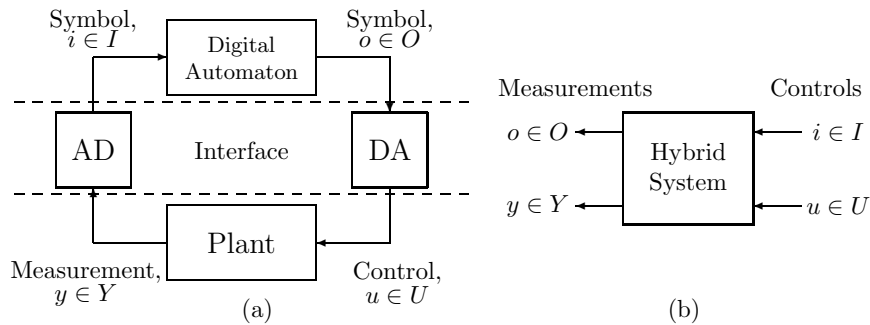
Symbol, $i \in I$

Digital Automaton

Symbol, $o \in O$

AD

Interface

DA

Plant

Measurement, $y \in Y$

Control, $u \in U$

(a)

Measurements

Controls

$o \in O$

Hybrid System

$i \in I$

$y \in Y$

$u \in U$

(b)